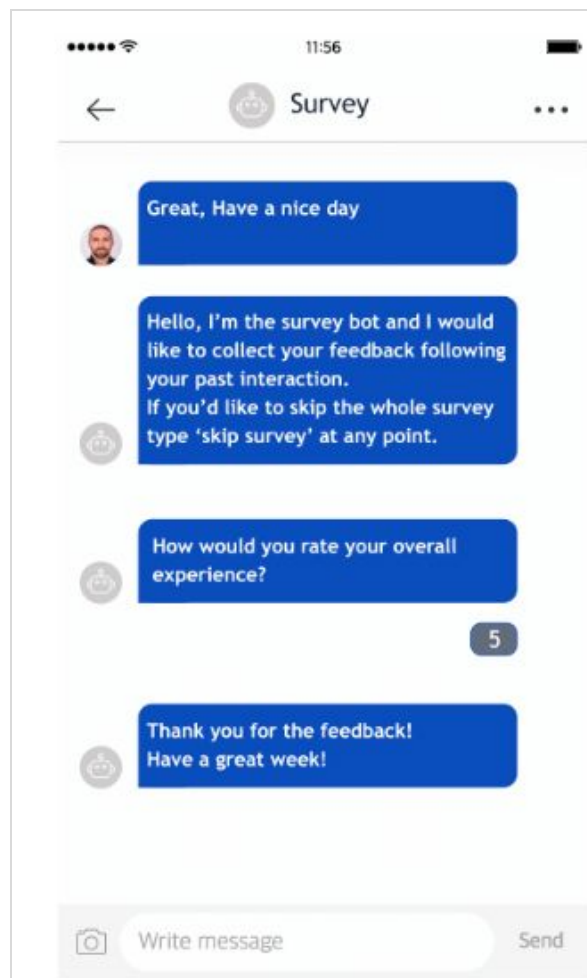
11:56

Survey

Great, Have a nice day

Hello, I'm the survey bot and I would like to collect your feedback following your past interaction.
If you'd like to skip the whole survey type 'skip survey' at any point.

How would you rate your overall experience?

5

Thank you for the feedback!
Have a great week!

Write message

Send